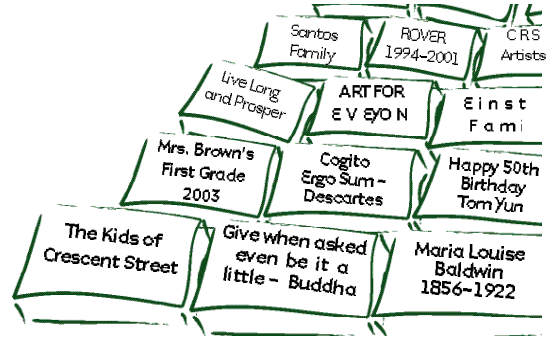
Santos Family

ROVER 1994-2001

CRS Artists

Live Long and Prosper

ART FOR E V EYO N

E i n s t Fami

Mrs. Brown's First Grade 2003

Cogito Ergo Sum - Descartes

Happy 50th Birthday Tom Yun

The Kids of Crescent Street

Give when asked even be it a little - Buddha

Maria Louise Baldwin 1856-1922